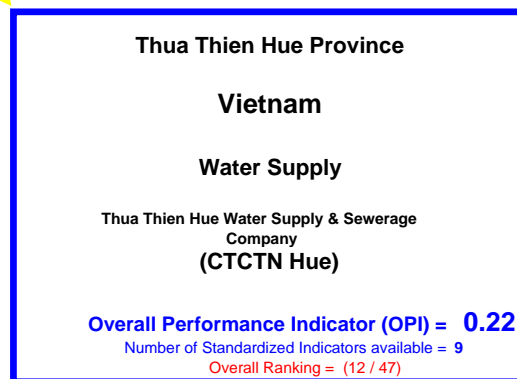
Thua Thien Hue Province

Vietnam

Water Supply

Thua Thien Hue Water Supply & Sewerage Company
(CTCTN Hue)

Overall Performance Indicator (OPI) = 0.22
Number of Standardized Indicators available = 9
Overall Ranking = (12 / 47)